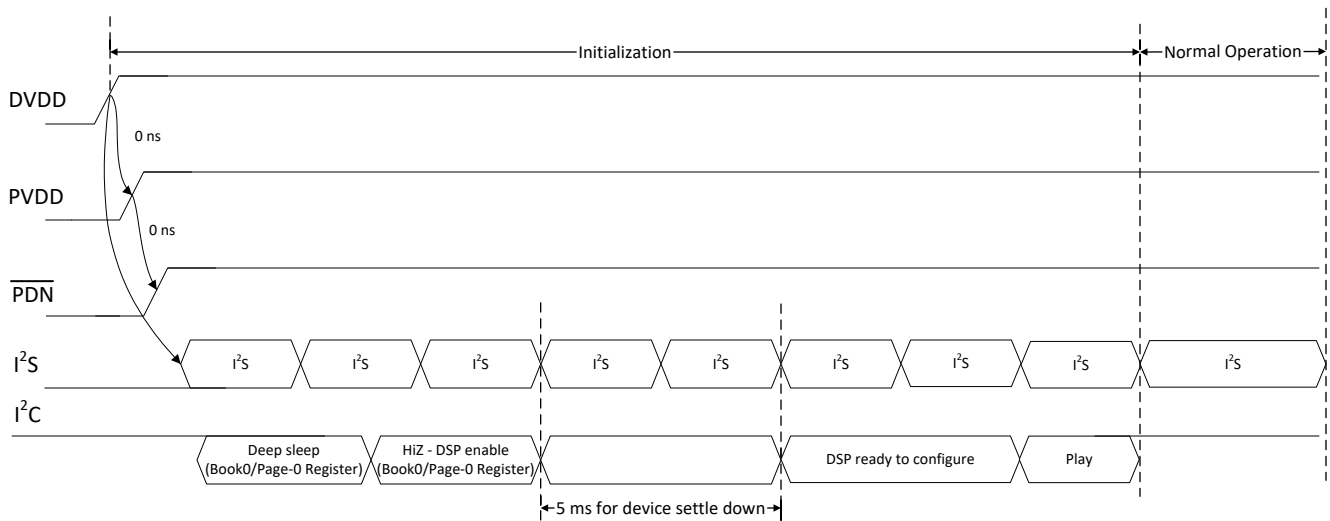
Initialization

Normal Operation

DVDD

0 ns

PVDD

0 ns

$\overline{PDN}$

$I^2S$

$I^2S$ $I^2S$ $I^2S$ $I^2S$ $I^2S$ $I^2S$ $I^2S$ $I^2S$ $I^2S$

$I^2C$

Deep sleep (Book0/Page-0 Register)

HiZ - DSP enable (Book0/Page-0 Register)

DSP ready to configure

Play

5 ms for device settle down